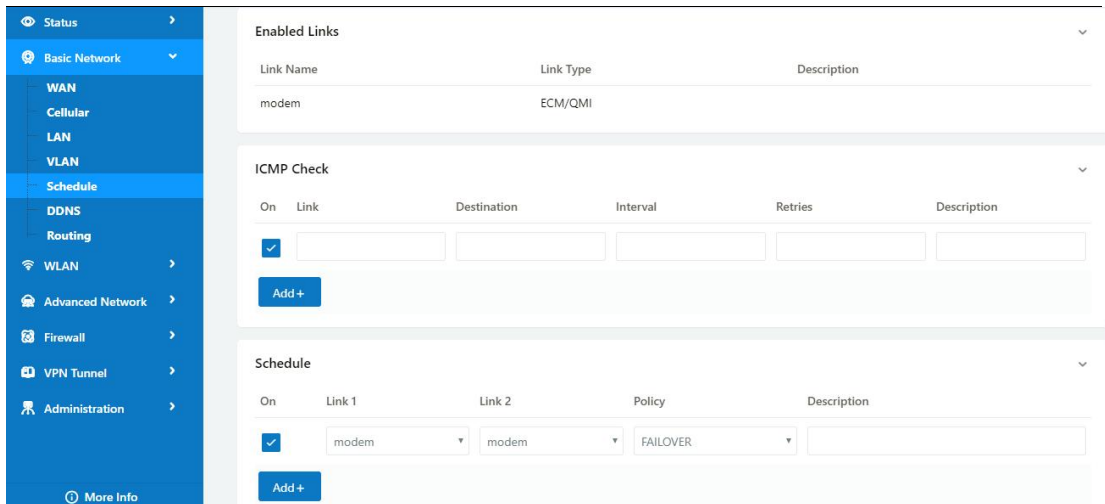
Status
Basic Network
WAN
Cellular
LAN
VLAN
Schedule
DDNS
Routing
WLAN
Advanced Network
Firewall
VPN Tunnel
Administration
More Info

Enabled Links

| Link Name | Link Type | Description |
|---|---|---|
| modem | ECM/QMI | |

ICMP Check

| On | Link | Destination | Interval | Retries | Description |
|---|---|---|---|---|---|
| ✓ | | | | | |

Add+

Schedule

| On | Link 1 | Link 2 | Policy | Description |
|---|---|---|---|---|
| ✓ | modem | modem | FAILOVER | |

Add+